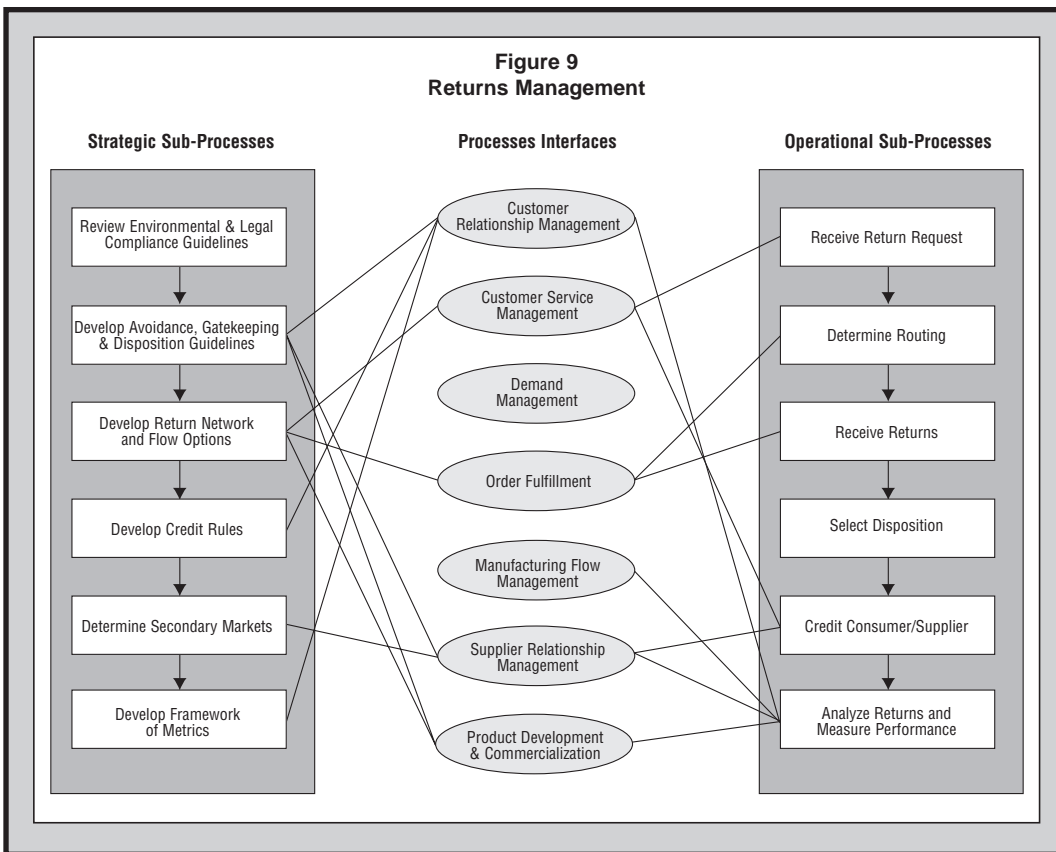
Figure 9
Returns Management

Strategic Sub-Processes

Review Environmental & Legal Compliance Guidelines

Develop Avoidance, Gatekeeping & Disposition Guidelines

Develop Return Network and Flow Options

Develop Credit Rules

Determine Secondary Markets

Develop Framework of Metrics

Processes Interfaces

Customer Relationship Management

Customer Service Management

Demand Management

Order Fulfillment

Manufacturing Flow Management

Supplier Relationship Management

Product Development & Commercialization

Operational Sub-Processes

Receive Return Request

Determine Routing

Receive Returns

Select Disposition

Credit Consumer/Supplier

Analyze Returns and Measure Performance